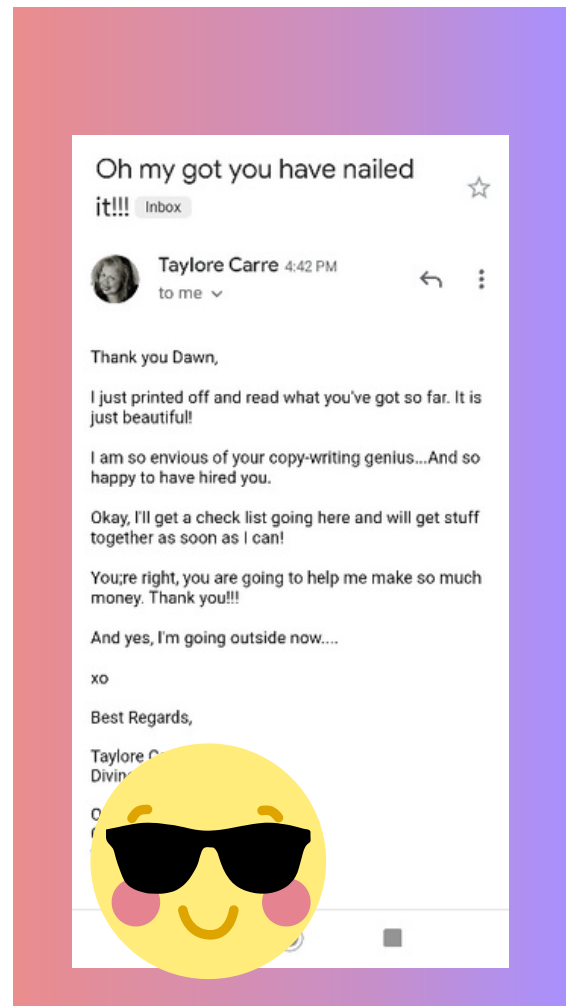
Oh my got you have nailed it!!! Inbox

Taylore Carre 4:42 PM
to me

Thank you Dawn,

I just printed off and read what you've got so far. It is just beautiful!

I am so envious of your copy-writing genius...And so happy to have hired you.

Okay, I'll get a check list going here and will get stuff together as soon as I can!

You;re right, you are going to help me make so much money. Thank you!!!

And yes, I'm going outside now....

xo

Best Regards,

Taylore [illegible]
Divin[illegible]

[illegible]